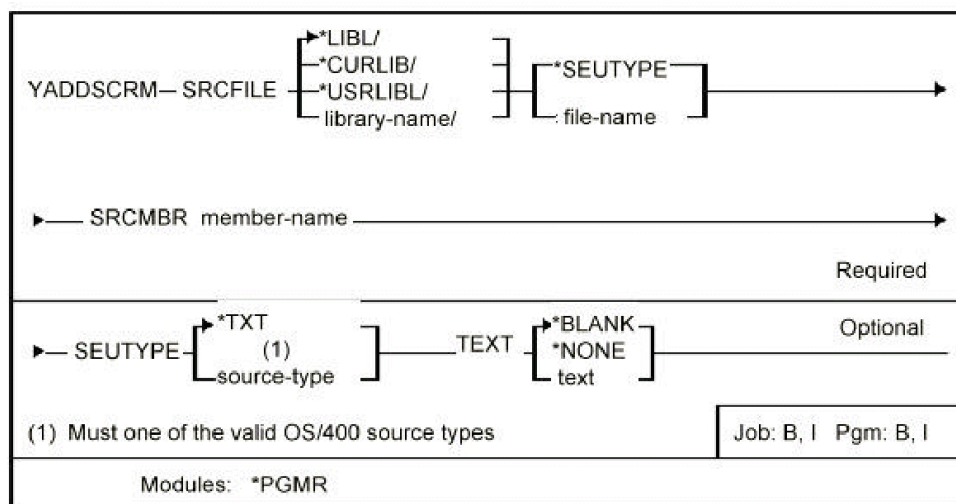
YADDSCRM— SRCFILE *LIBL/ *CURLIB/ *USRLIBL/ library-name/ *SEUTYPE file-name

SRCMBR member-name

Required

SEUTYPE *TXT (1) source-type TEXT *BLANK *NONE text

Optional

(1) Must one of the valid OS/400 source types

Job: B, I Pgm: B, I

Modules: *PGMR